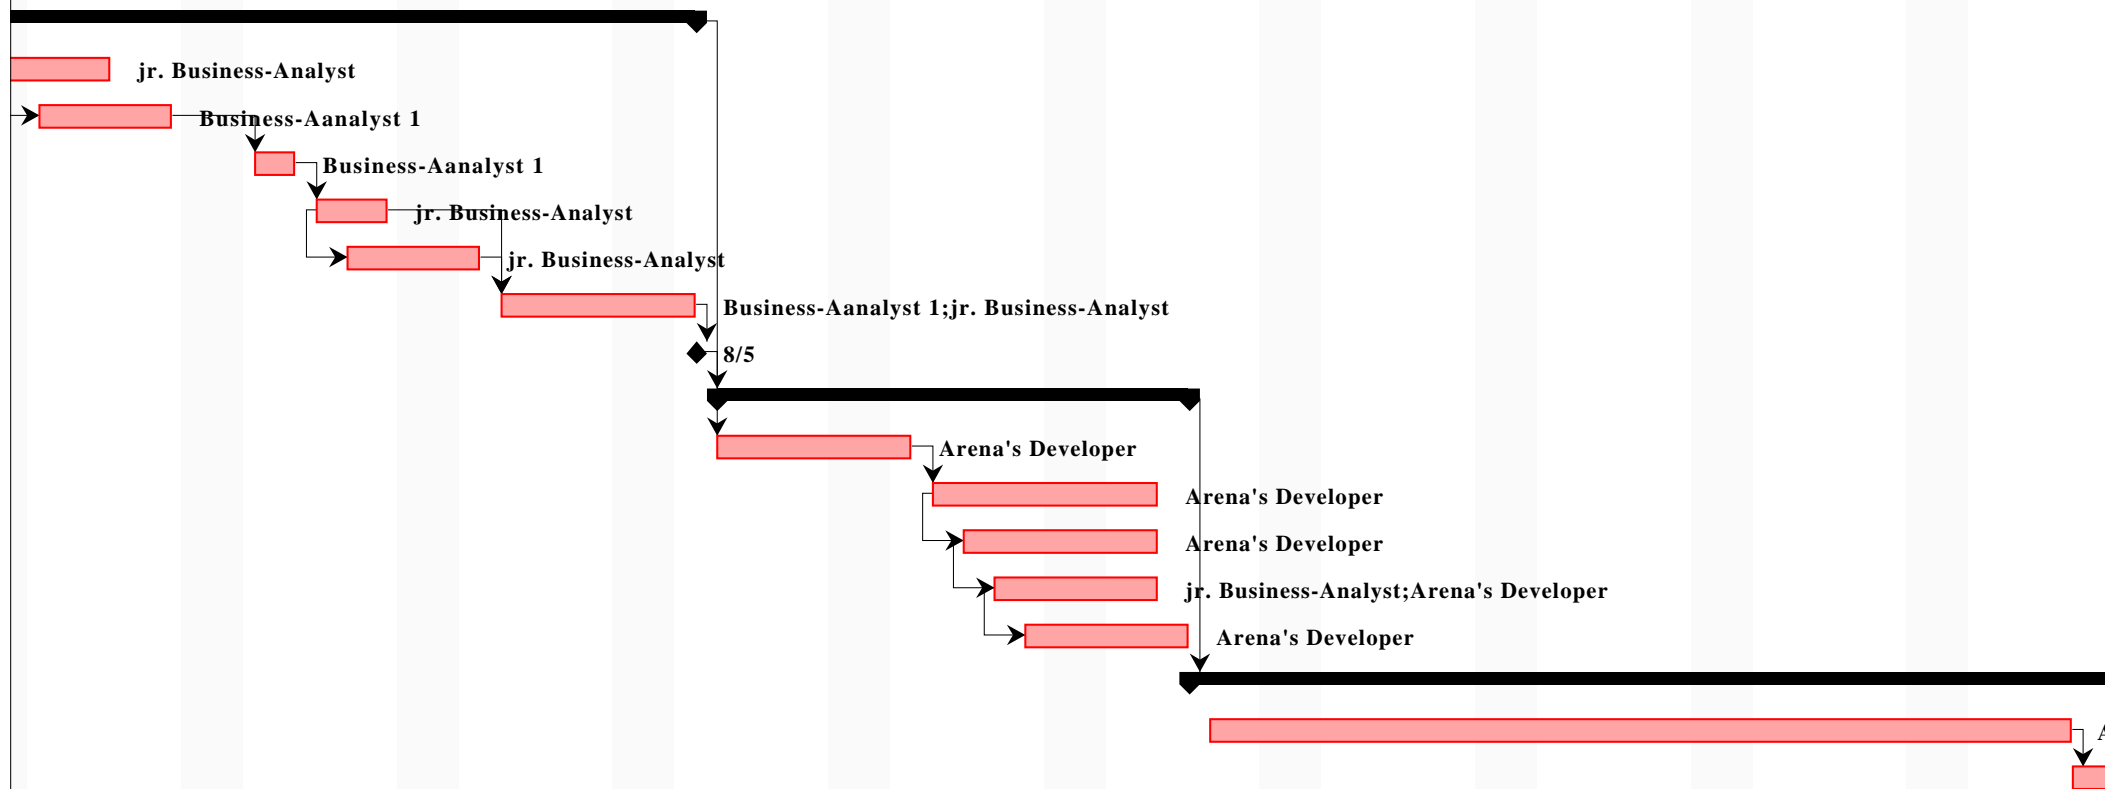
jr. Business-Analyst

Business-Aanalyst 1

Business-Aanalyst 1

jr. Business-Analyst

jr. Business-Analyst

Business-Aanalyst 1;jr. Business-Analyst

8/5

Arena's Developer

Arena's Developer

Arena's Developer

jr. Business-Analyst;Arena's Developer

Arena's Developer

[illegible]